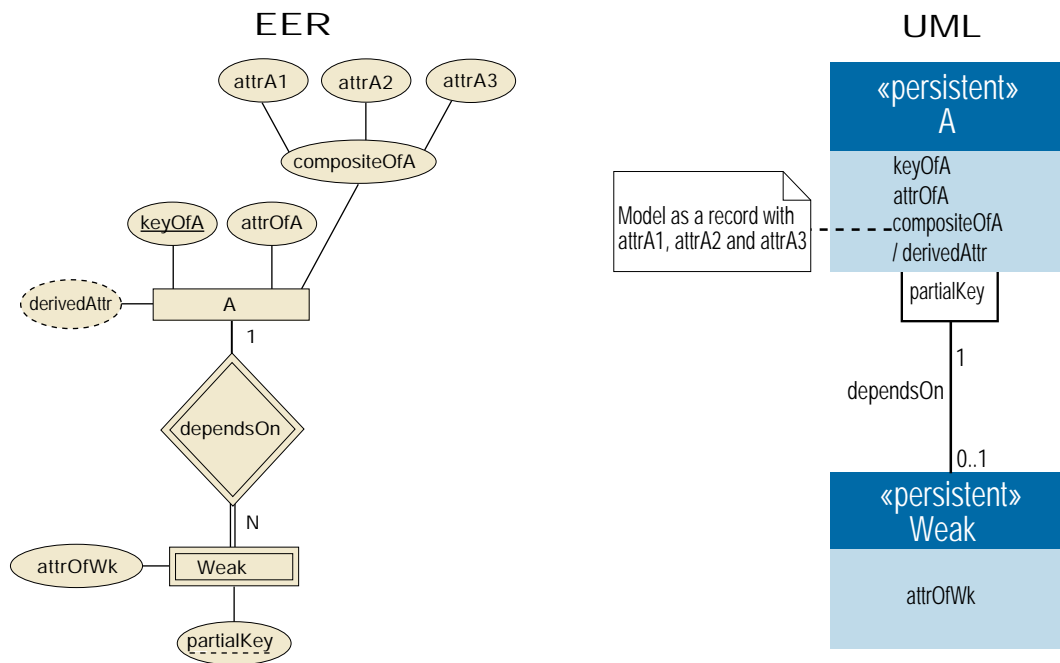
EER

attrA1
attrA2
attrA3
compositeOfA
keyOfA
attrOfA
derivedAttr
A
1
dependsOn
N
attrOfWk
Weak
partialKey

UML

«persistent»
A
keyOfA
attrOfA
compositeOfA
/ derivedAttr

Model as a record with attrA1, attrA2 and attrA3

partialKey
1
dependsOn
0..1

«persistent»
Weak
attrOfWk